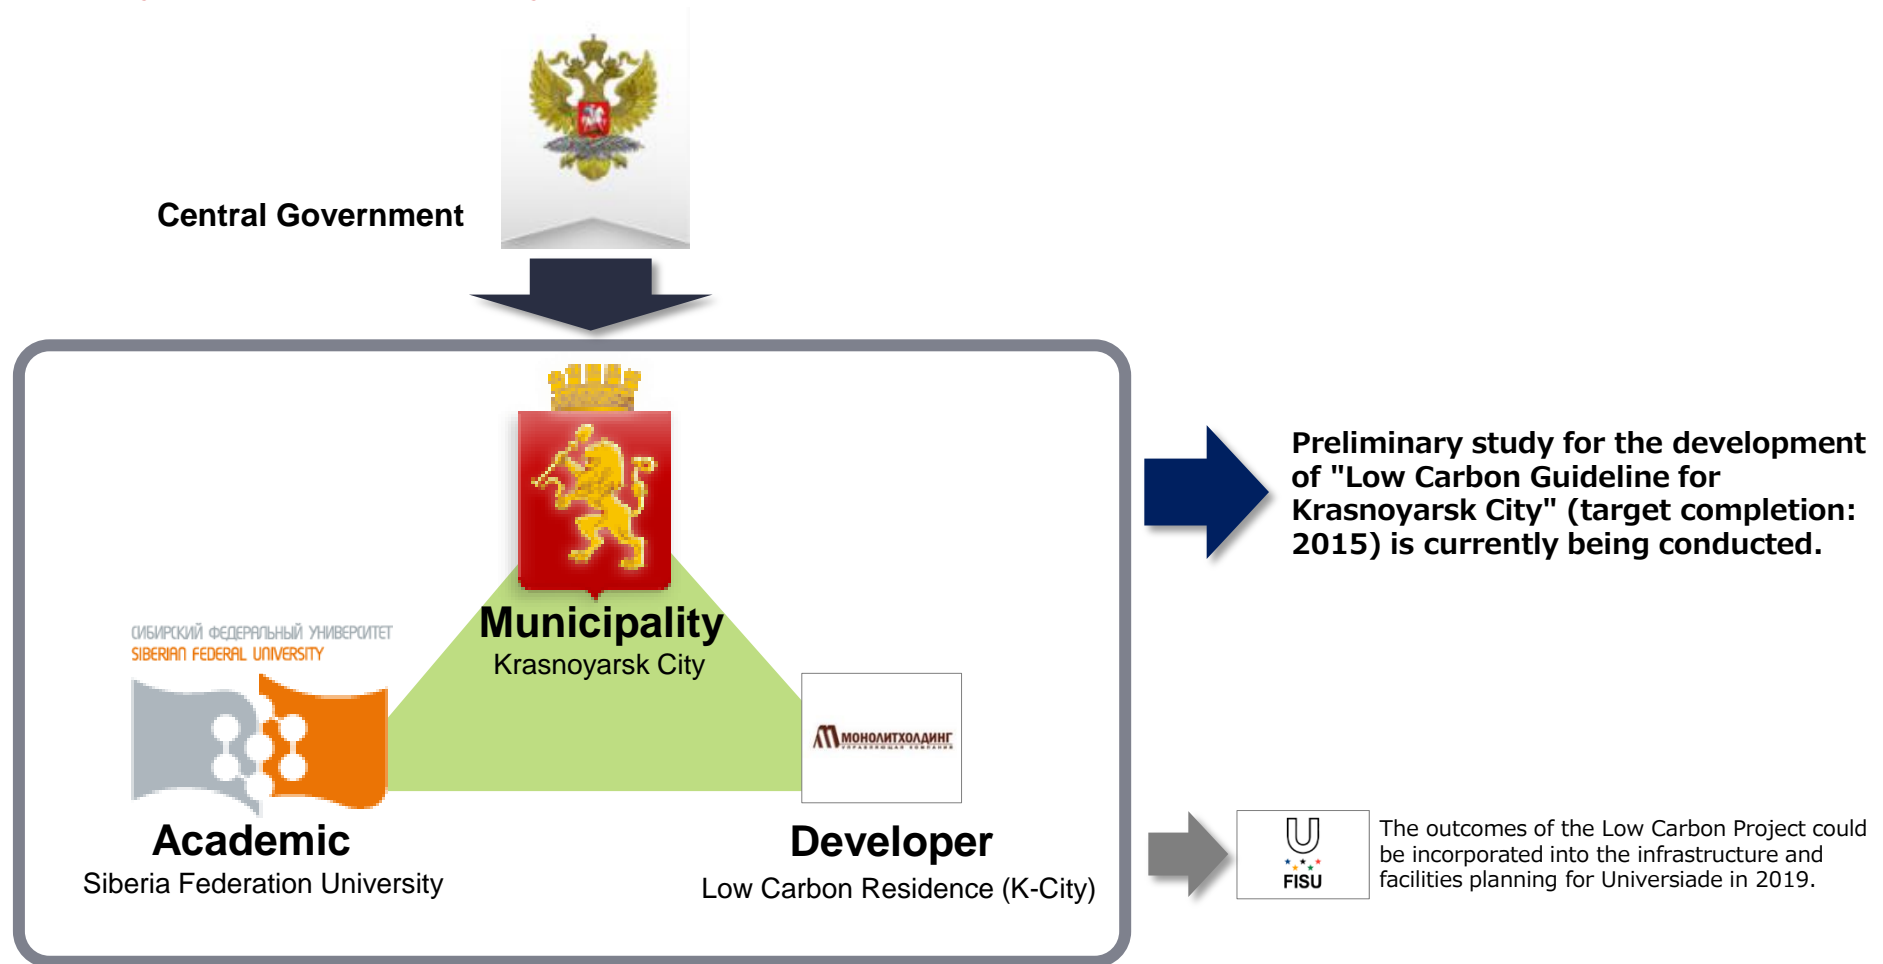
Central Government

Municipality
Krasnoyarsk City

СИБИРСКИЙ ФЕДЕРАЛЬНЫЙ УНИВЕРСИТЕТ
SIBERIAN FEDERAL UNIVERSITY

Academic
Siberia Federation University

МОНОЛИТХОЛДИНГ

Developer
Low Carbon Residence (K-City)

Preliminary study for the development of "Low Carbon Guideline for Krasnoyarsk City" (target completion: 2015) is currently being conducted.

FISU

The outcomes of the Low Carbon Project could be incorporated into the infrastructure and facilities planning for Universiade in 2019.